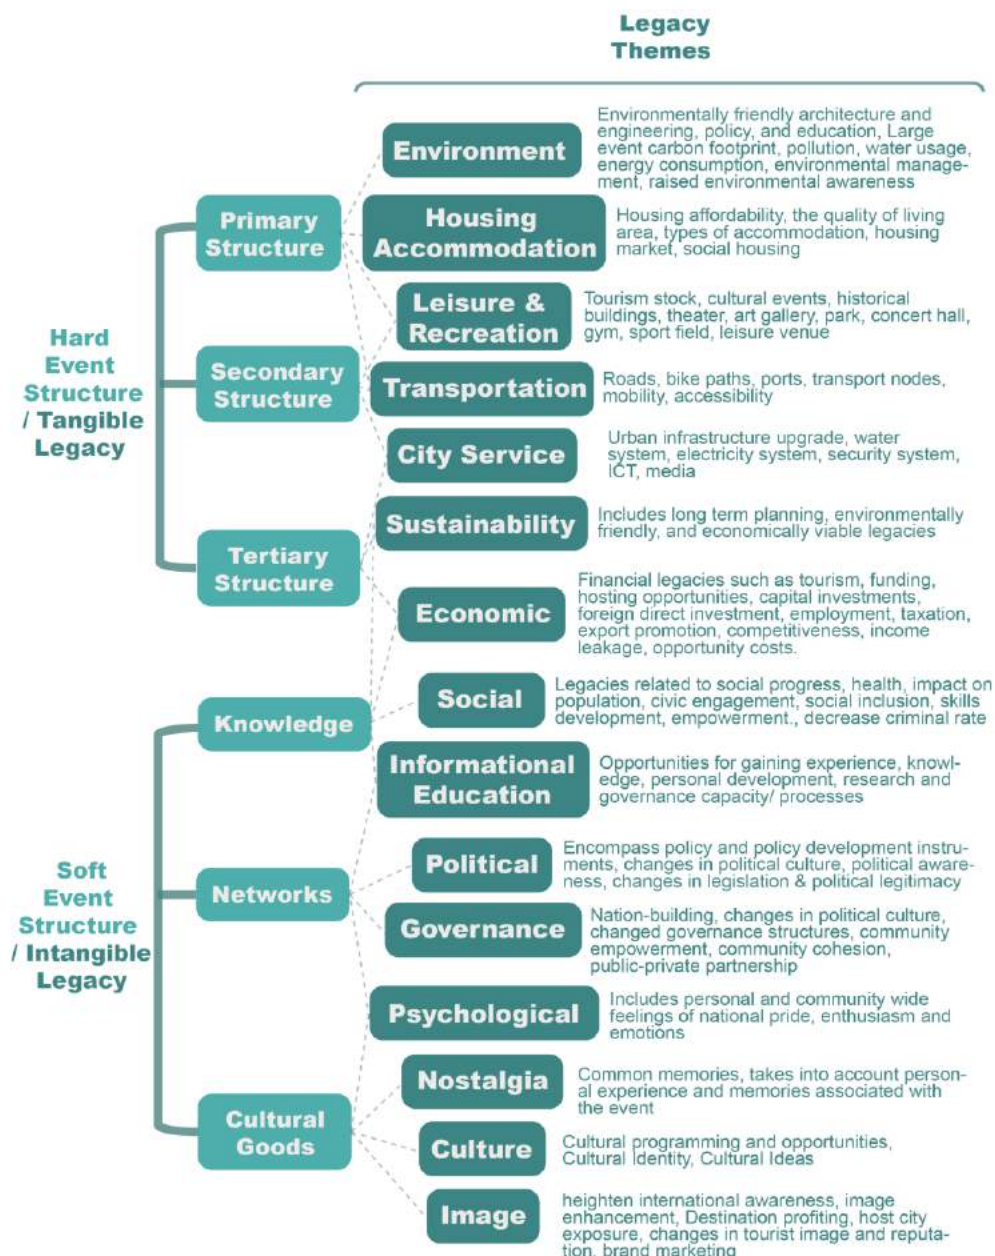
Legacy Themes

Hard Event Structure / Tangible Legacy

Primary Structure

Secondary Structure

Tertiary Structure

Environment
Environmentally friendly architecture and engineering, policy, and education, Large event carbon footprint, pollution, water usage, energy consumption, environmental management, raised environmental awareness

Housing Accommodation
Housing affordability, the quality of living area, types of accommodation, housing market, social housing

Leisure & Recreation
Tourism stock, cultural events, historical buildings, theater, art gallery, park, concert hall, gym, sport field, leisure venue

Transportation
Roads, bike paths, ports, transport nodes, mobility, accessibility

City Service
Urban infrastructure upgrade, water system, electricity system, security system, ICT, media

Sustainability
Includes long term planning, environmentally friendly, and economically viable legacies

Economic
Financial legacies such as tourism, funding, hosting opportunities, capital investments, foreign direct investment, employment, taxation, export promotion, competitiveness, income leakage, opportunity costs.

Soft Event Structure / Intangible Legacy

Knowledge

Networks

Cultural Goods

Social
Legacies related to social progress, health, impact on population, civic engagement, social inclusion, skills development, empowerment., decrease criminal rate

Informational Education
Opportunities for gaining experience, knowledge, personal development, research and governance capacity/ processes

Political
Encompass policy and policy development instruments, changes in political culture, political awareness, changes in legislation & political legitimacy

Governance
Nation-building, changes in political culture, changed governance structures, community empowerment, community cohesion, public-private partnership

Psychological
Includes personal and community wide feelings of national pride, enthusiasm and emotions

Nostalgia
Common memories, takes into account personal experience and memories associated with the event

Culture
Cultural programming and opportunities, Cultural Identity, Cultural Ideas

Image
heighten international awareness, image enhancement, Destination profiting, host city exposure, changes in tourist image and reputation, brand marketing